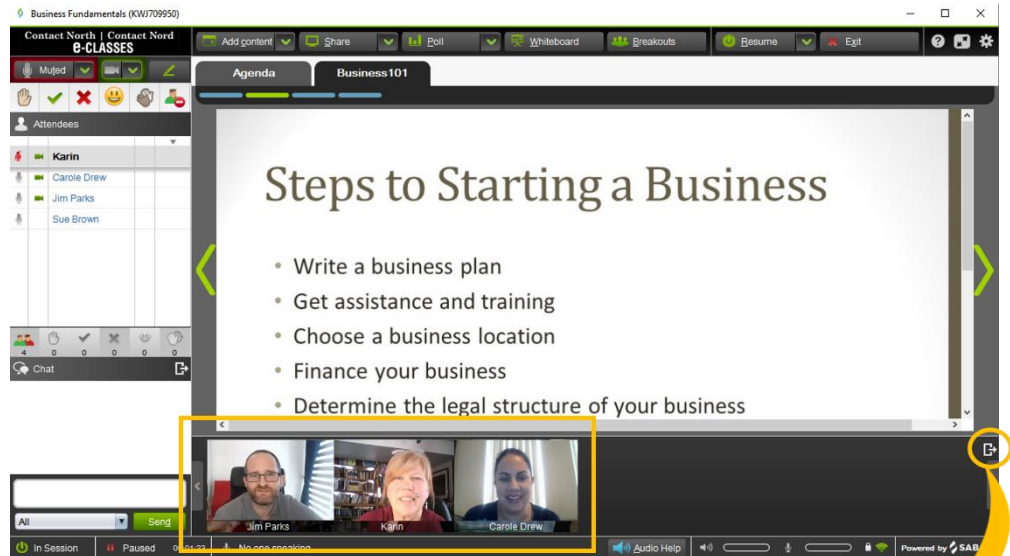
Business Fundamentals (KWJ709950)

Contact North | Contact Nord
e-CLASSES

Add content
Share
Poll
Whiteboard
Breakouts
Resume
Exit

Muted

Attendees

Karin
Carole Drew
Jim Parks
Sue Brown

4 0 0 0 0 0

Chat

All
Send

Agenda
Business101

Steps to Starting a Business

• Write a business plan
• Get assistance and training
• Choose a business location
• Finance your business
• Determine the legal structure of your business

Jim Parks
Karin
Carole Drew

In Session
Paused
No one speaking
Audio Help
Powered by SAB